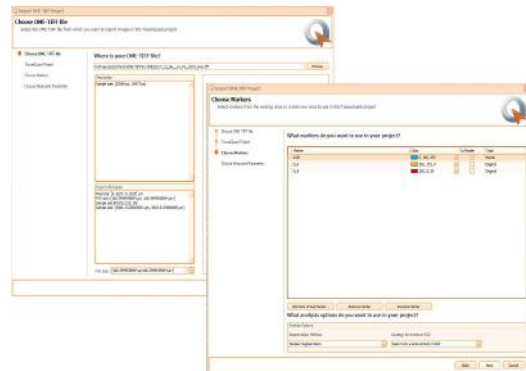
Choose OME-TIFF file

Choose OME-TIFF file
Create Quant Project
Choose Markers
Choose Measure Parameters

Where is your OME-TIFF file?

Browse

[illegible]

Choose Markers

Choose OME-TIFF file
Create Quant Project
Choose Markers
Choose Measure Parameters

What markers do you want to use in your project?

| Name | Color | Is Nuclear | Type |
|---|---|---|---|
| DAPI | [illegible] | | Nuclear |
| CD3 | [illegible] | | Original |
| CD8 | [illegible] | | Original |

What analysis options do you want to use in your project?

Back
Next
Cancel